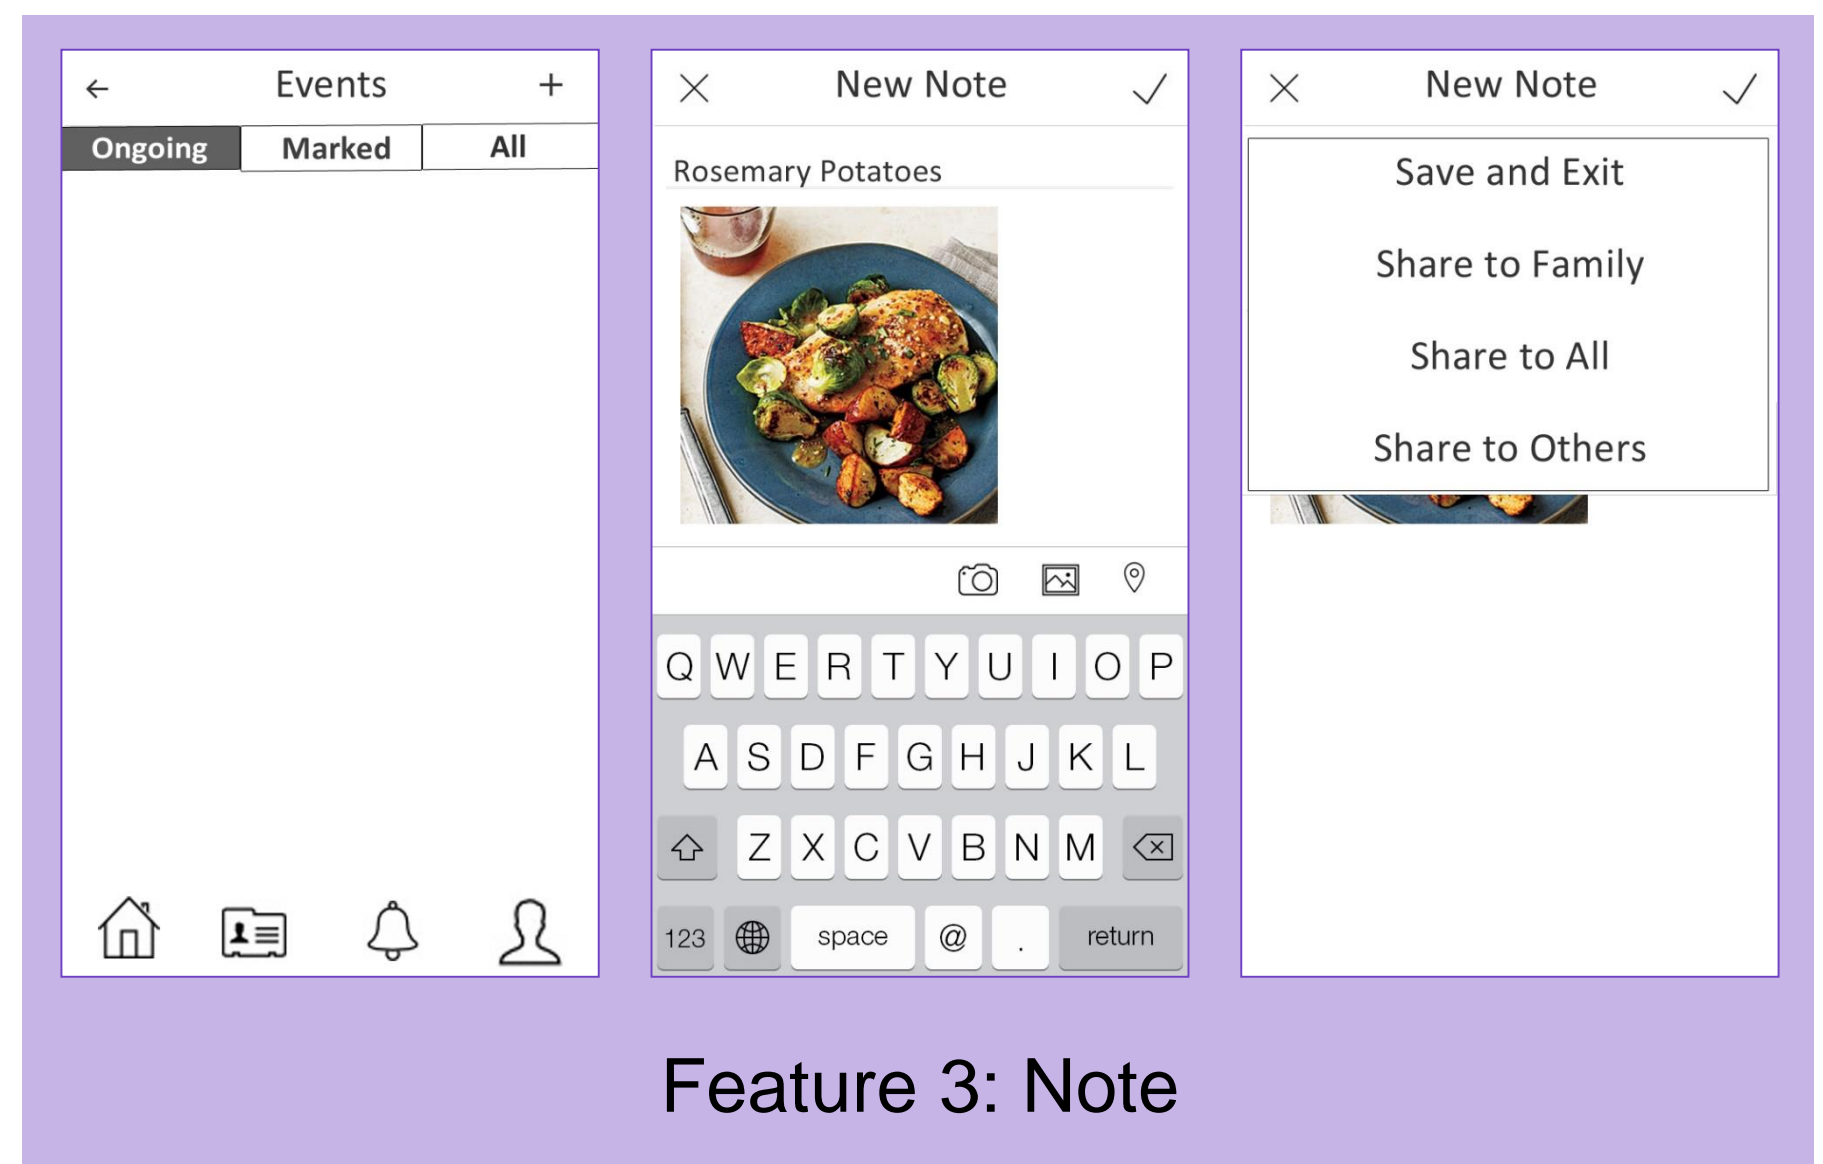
← Events +

Ongoing Marked All

New Note

Rosemary Potatoes

Q W E R T Y U I O P
A S D F G H J K L
Z X C V B N M
123 space @ . return

New Note

Save and Exit

Share to Family

Share to All

Share to Others

Feature 3: Note